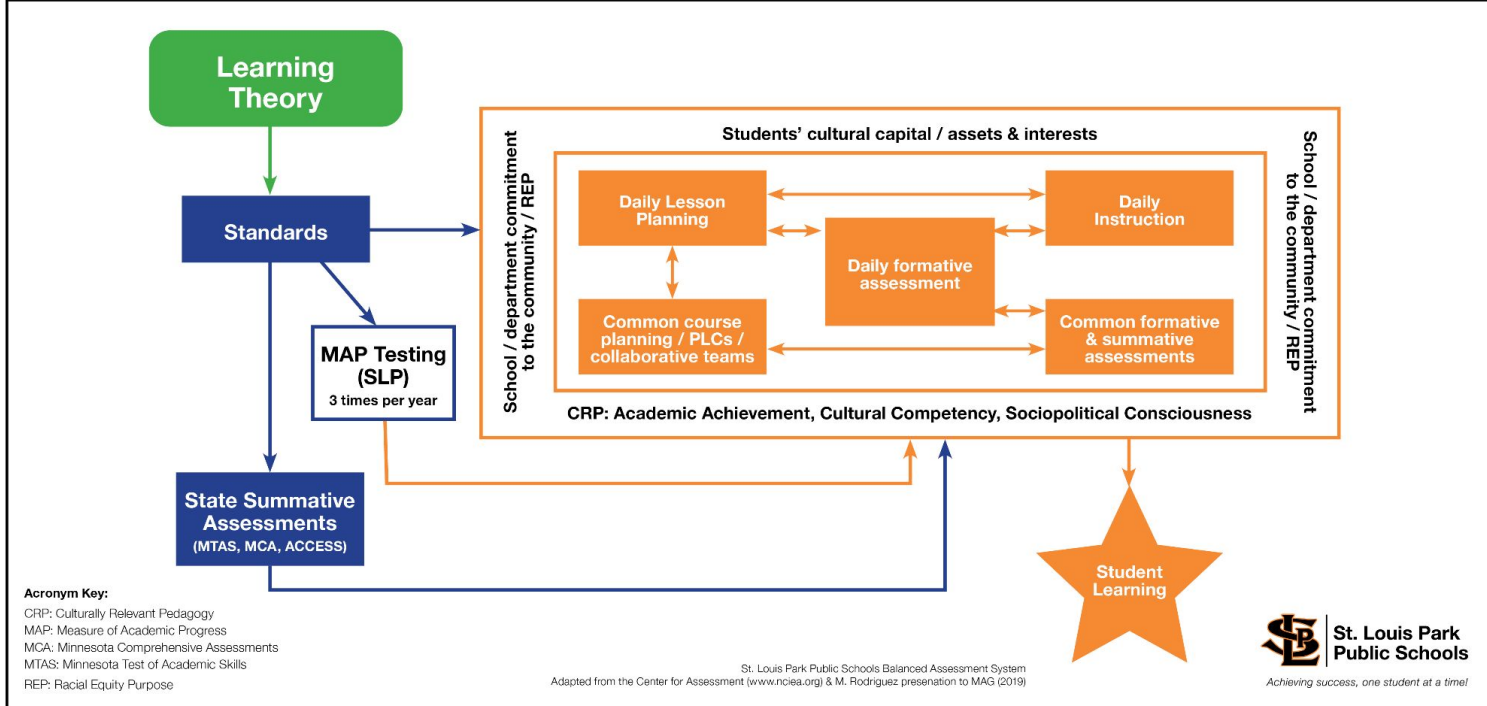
Learning Theory

Standards

MAP Testing (SLP)
3 times per year

State Summative Assessments
(MTAS, MCA, ACCESS)

Students' cultural capital / assets & interests

School / department commitment to the community / REP

Daily Lesson Planning

Daily Instruction

Daily formative assessment

Common course planning / PLCs / collaborative teams

Common formative & summative assessments

School / department commitment to the community / REP

CRP: Academic Achievement, Cultural Competency, Sociopolitical Consciousness

Student Learning

Acronym Key:
CRP: Culturally Relevant Pedagogy
MAP: Measure of Academic Progress
MCA: Minnesota Comprehensive Assessments
MTAS: Minnesota Test of Academic Skills
REP: Racial Equity Purpose

St. Louis Park Public Schools Balanced Assessment System
Adapted from the Center for Assessment (www.nciea.org) & M. Rodriguez presenation to MAG (2019)

SLP
St. Louis Park Public Schools
Achieving success, one student at a time!